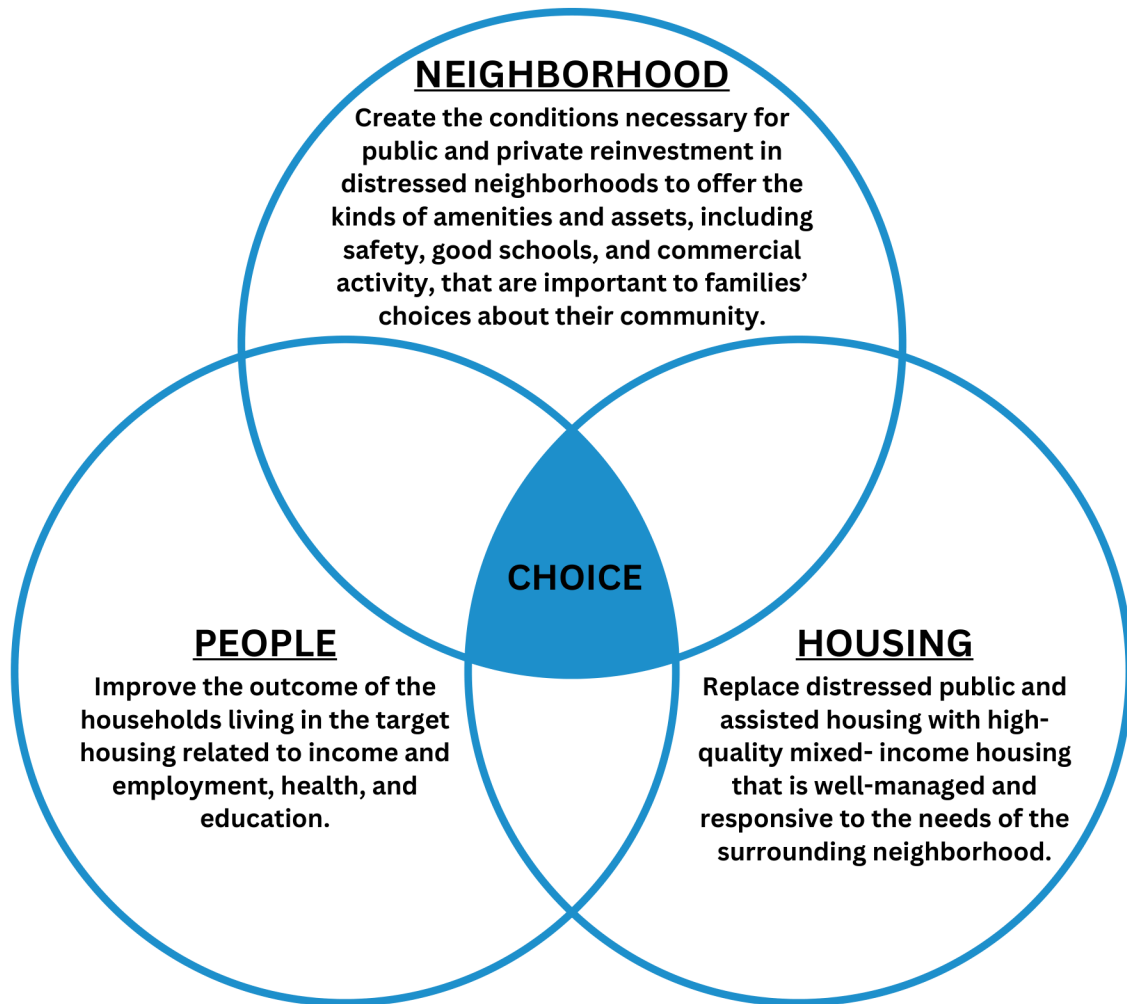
NEIGHBORHOOD
Create the conditions necessary for public and private reinvestment in distressed neighborhoods to offer the kinds of amenities and assets, including safety, good schools, and commercial activity, that are important to families' choices about their community.

CHOICE

PEOPLE
Improve the outcome of the households living in the target housing related to income and employment, health, and education.

HOUSING
Replace distressed public and assisted housing with high-quality mixed- income housing that is well-managed and responsive to the needs of the surrounding neighborhood.